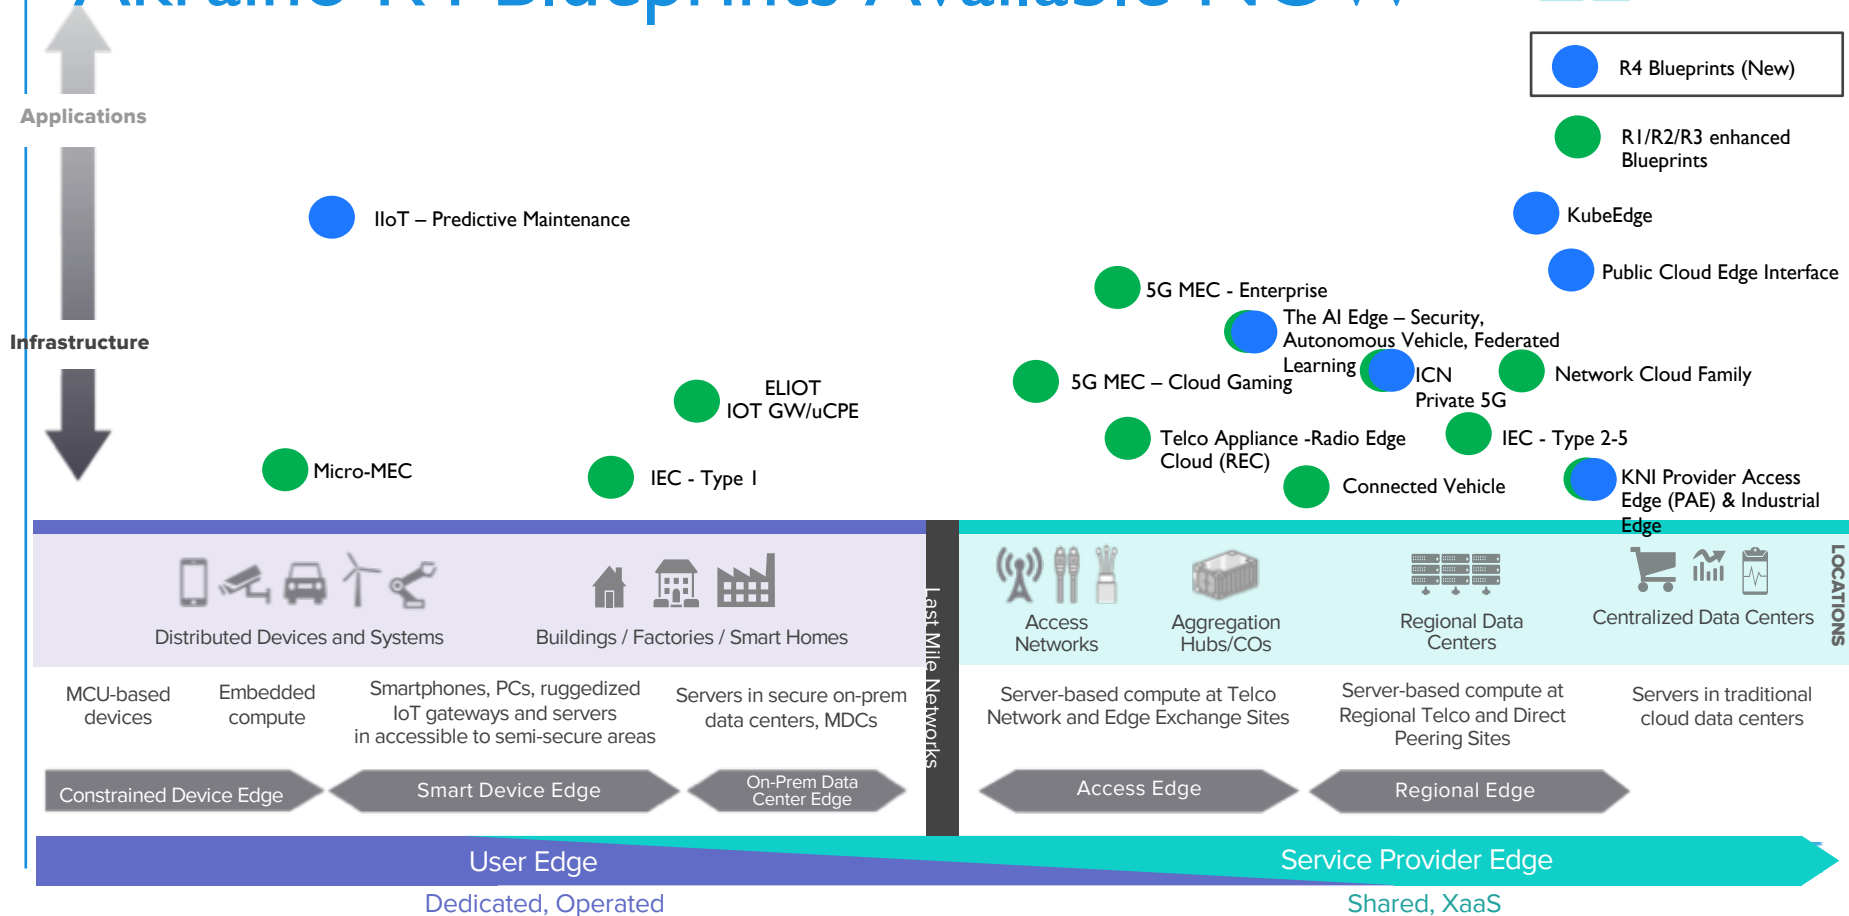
R4 Blueprints (New)

R1/R2/R3 enhanced Blueprints

Applications

Infrastructure

IIoT – Predictive Maintenance

KubeEdge

Public Cloud Edge Interface

5G MEC - Enterprise

The AI Edge – Security, Autonomous Vehicle, Federated Learning

ELIOT
IOT GW/uCPE

5G MEC – Cloud Gaming

ICN
Private 5G

Network Cloud Family

Telco Appliance -Radio Edge Cloud (REC)

IEC - Type 2-5

Micro-MEC

IEC - Type 1

Connected Vehicle

KNI Provider Access Edge (PAE) & Industrial Edge

Distributed Devices and Systems

Buildings / Factories / Smart Homes

Last Mile Networks

Access Networks

Aggregation Hubs/COs

Regional Data Centers

Centralized Data Centers

LOCATIONS

MCU-based devices

Embedded compute

Smartphones, PCs, ruggedized IoT gateways and servers in accessible to semi-secure areas

Servers in secure on-prem data centers, MDCs

Server-based compute at Telco Network and Edge Exchange Sites

Server-based compute at Regional Telco and Direct Peering Sites

Servers in traditional cloud data centers

Constrained Device Edge

Smart Device Edge

On-Prem Data Center Edge

Access Edge

Regional Edge

User Edge

Service Provider Edge

Dedicated, Operated

Shared, XaaS